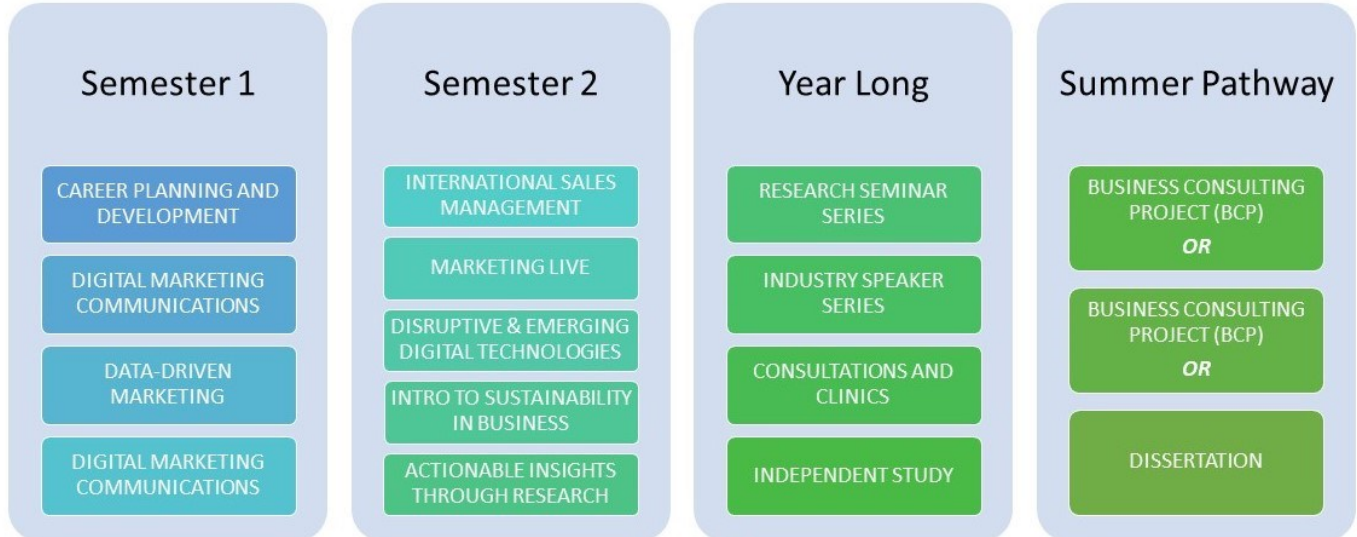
Semester 1

CAREER PLANNING AND DEVELOPMENT

DIGITAL MARKETING COMMUNICATIONS

DATA-DRIVEN MARKETING

DIGITAL MARKETING COMMUNICATIONS

Semester 2

INTERNATIONAL SALES MANAGEMENT

MARKETING LIVE

DISRUPTIVE & EMERGING DIGITAL TECHNOLOGIES

INTRO TO SUSTAINABILITY IN BUSINESS

ACTIONABLE INSIGHTS THROUGH RESEARCH

Year Long

RESEARCH SEMINAR SERIES

INDUSTRY SPEAKER SERIES

CONSULTATIONS AND CLINICS

INDEPENDENT STUDY

Summer Pathway

BUSINESS CONSULTING PROJECT (BCP)
*OR*

BUSINESS CONSULTING PROJECT (BCP)
*OR*

DISSERTATION